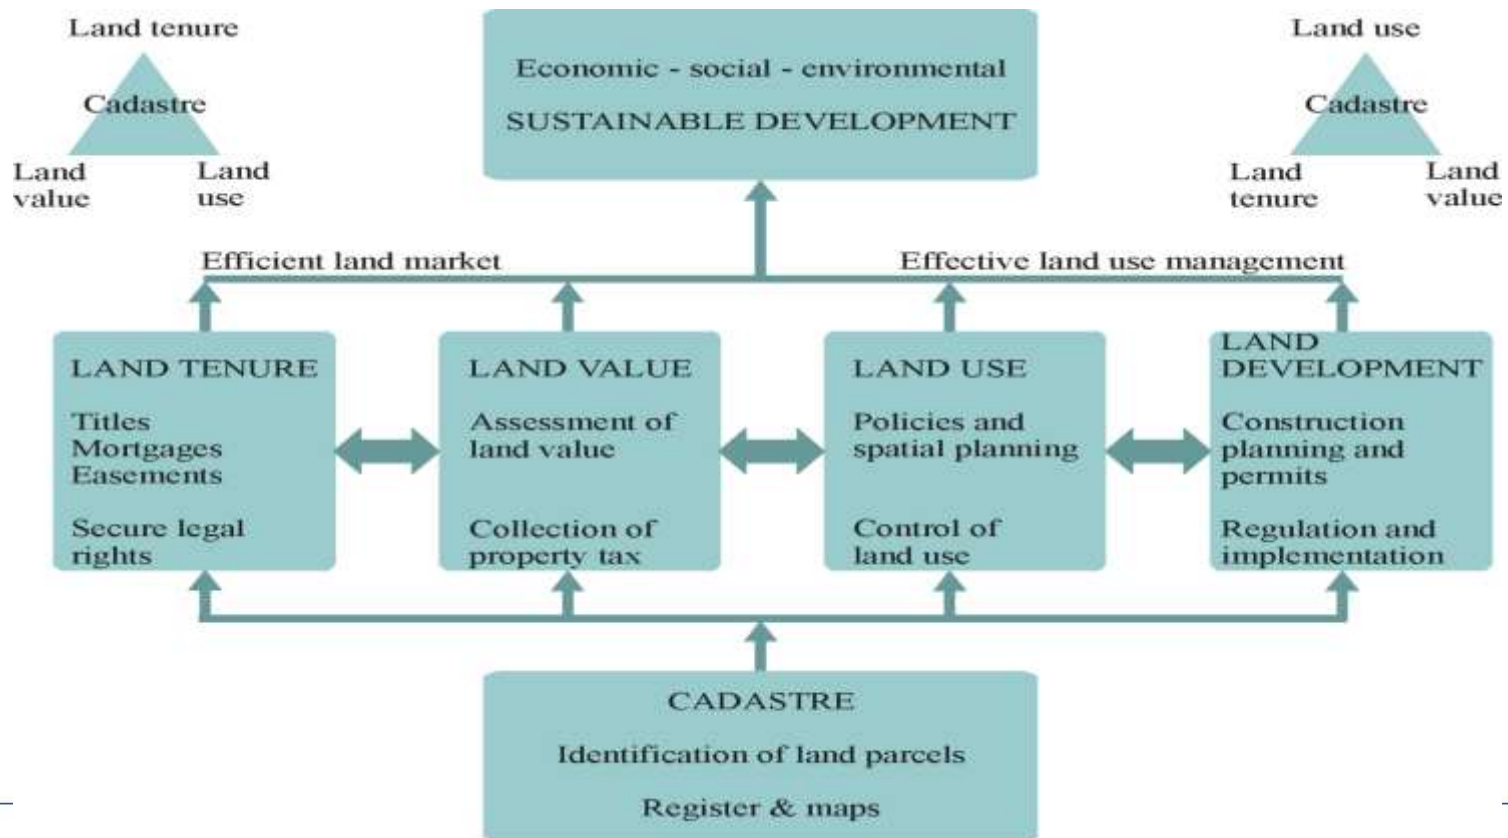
Land tenure

Cadastre

Land value

Land use

Economic - social - environmental

SUSTAINABLE DEVELOPMENT

Land use

Cadastre

Land tenure

Land value

Efficient land market

Effective land use management

LAND TENURE

Titles
Mortgages
Easements

Secure legal rights

LAND VALUE

Assessment of land value

Collection of property tax

LAND USE

Policies and spatial planning

Control of land use

LAND DEVELOPMENT

Construction planning and permits

Regulation and implementation

CADASTRE

Identification of land parcels

Register & maps